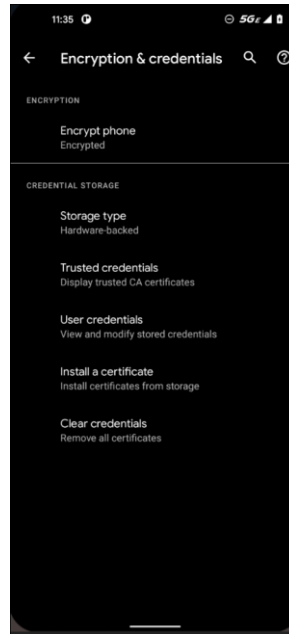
11:35

5G$_E$

Encryption & credentials

ENCRYPTION

Encrypt phone
Encrypted

CREDENTIAL STORAGE

Storage type
Hardware-backed

Trusted credentials
Display trusted CA certificates

User credentials
View and modify stored credentials

Install a certificate
Install certificates from storage

Clear credentials
Remove all certificates